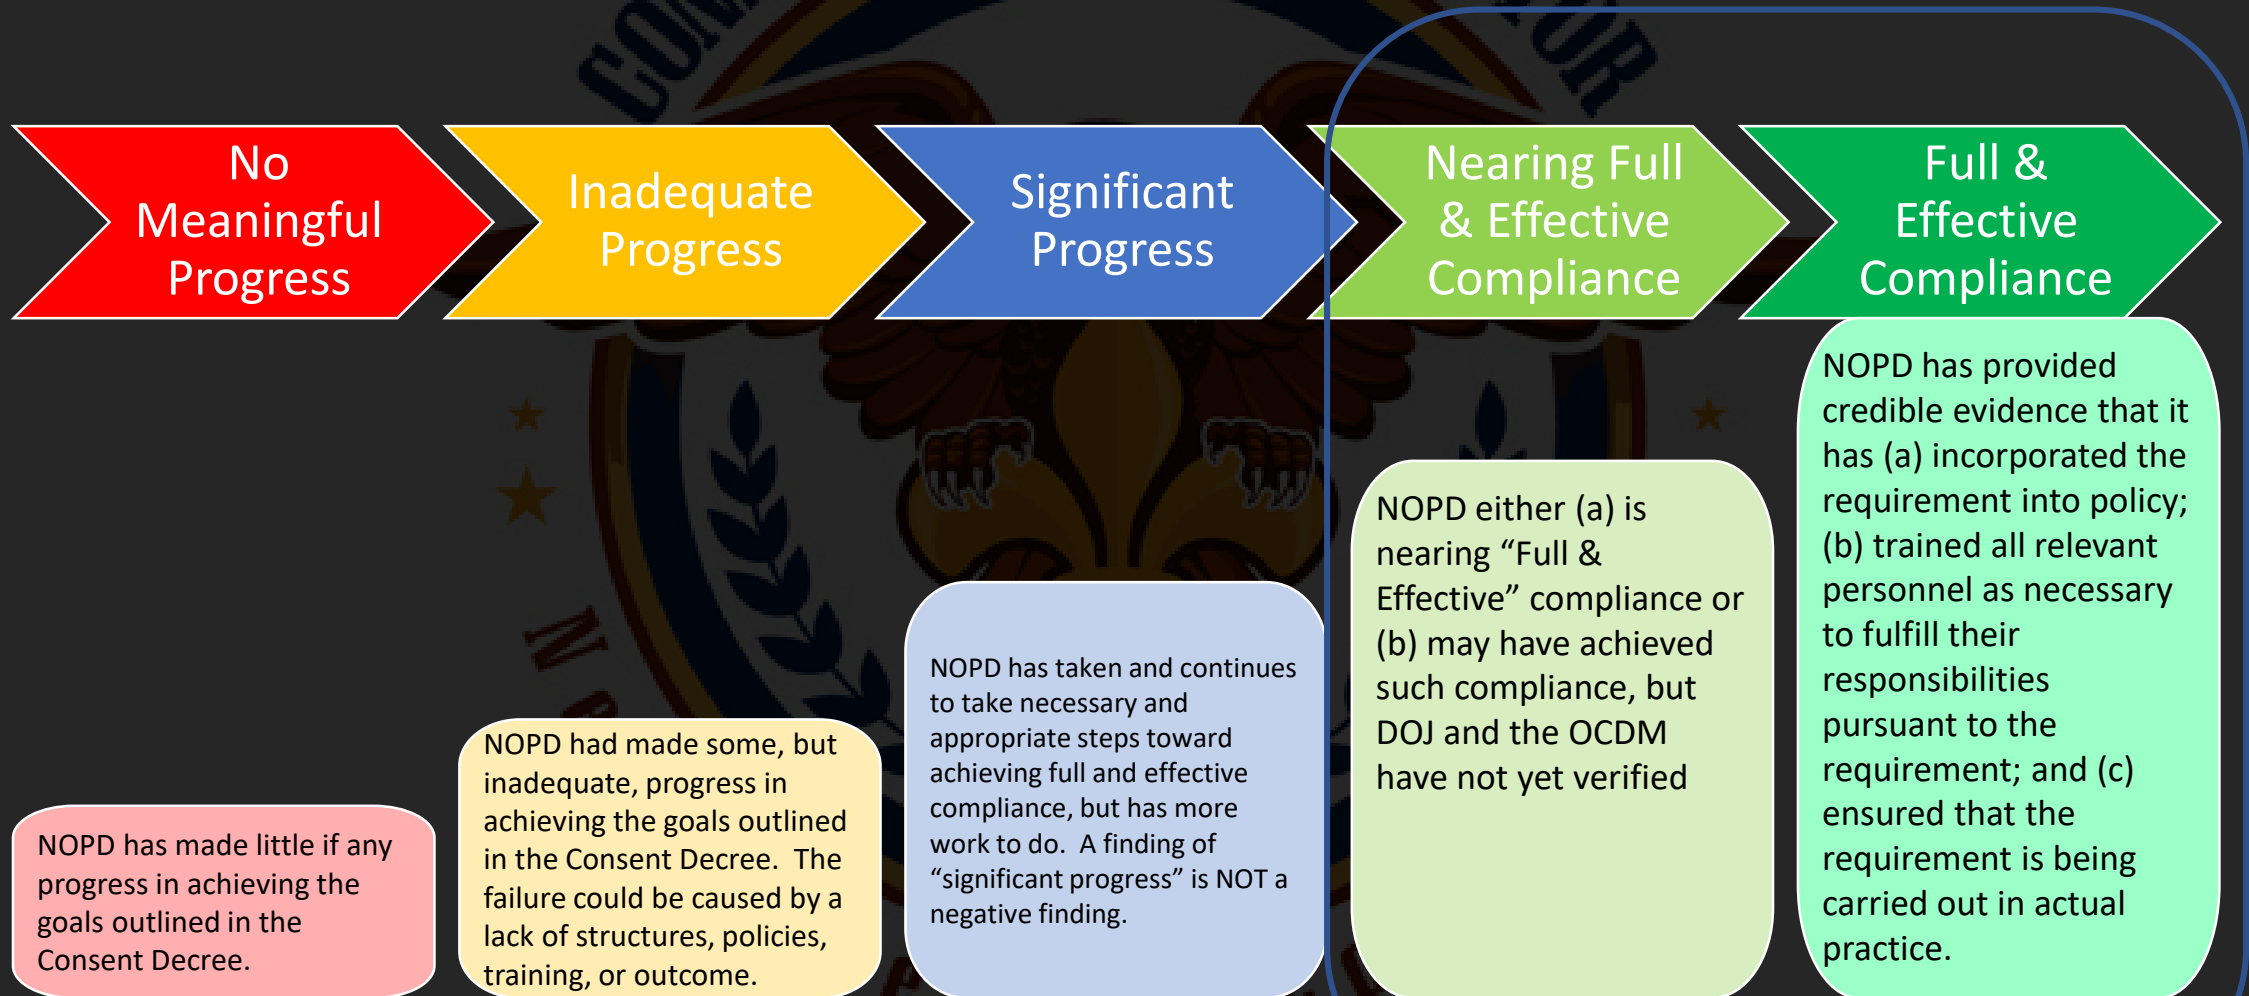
No Meaningful Progress

Inadequate Progress

Significant Progress

Nearing Full & Effective Compliance

Full & Effective Compliance

NOPD has made little if any progress in achieving the goals outlined in the Consent Decree.

NOPD had made some, but inadequate, progress in achieving the goals outlined in the Consent Decree. The failure could be caused by a lack of structures, policies, training, or outcome.

NOPD has taken and continues to take necessary and appropriate steps toward achieving full and effective compliance, but has more work to do. A finding of "significant progress" is NOT a negative finding.

NOPD either (a) is nearing "Full & Effective" compliance or (b) may have achieved such compliance, but DOJ and the OCDM have not yet verified

NOPD has provided credible evidence that it has (a) incorporated the requirement into policy; (b) trained all relevant personnel as necessary to fulfill their responsibilities pursuant to the requirement; and (c) ensured that the requirement is being carried out in actual practice.